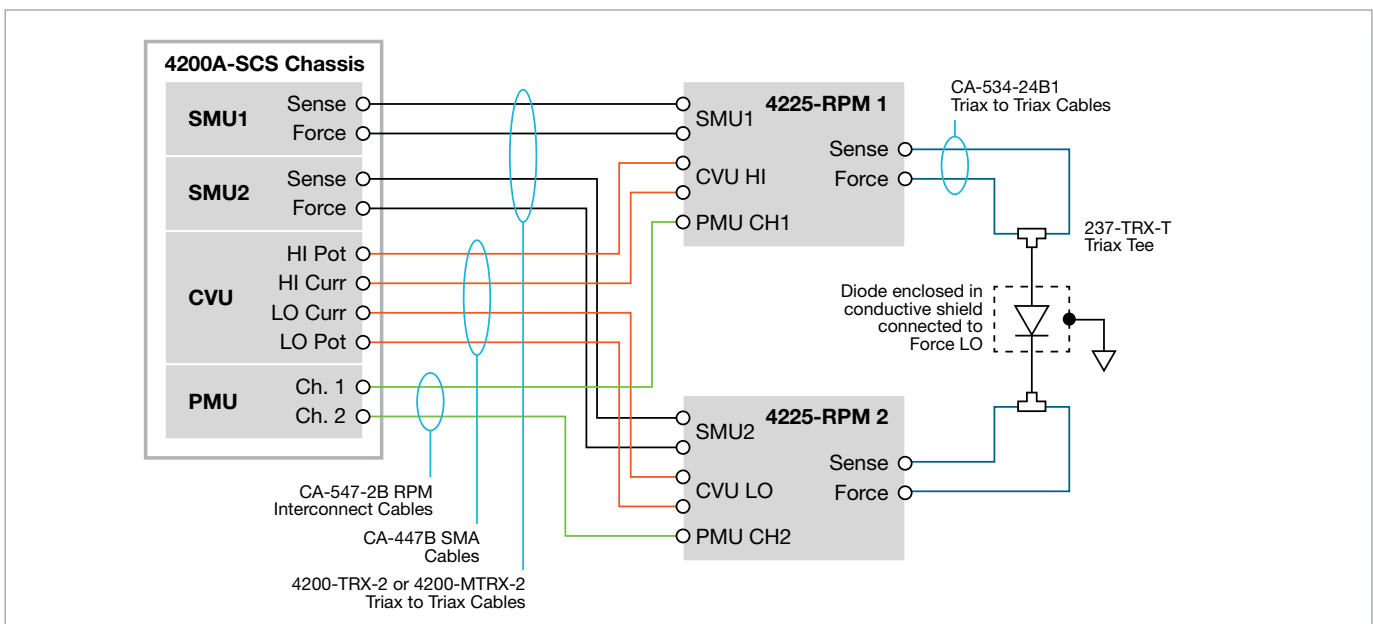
4200A-SCS Chassis

SMU1 Sense
Force

SMU2 Sense
Force

CVU HI Pot
HI Curr
LO Curr
LO Pot

PMU Ch. 1
Ch. 2

4225-RPM 1
SMU1
CVU HI
PMU CH1
Sense
Force

CA-534-24B1
Triax to Triax Cables

237-TRX-T
Triax Tee

Diode enclosed in conductive shield connected to Force LO

4225-RPM 2
SMU2
CVU LO
PMU CH2
Sense
Force

CA-547-2B RPM
Interconnect Cables

CA-447B SMA
Cables

4200-TRX-2 or 4200-MTRX-2
Triax to Triax Cables